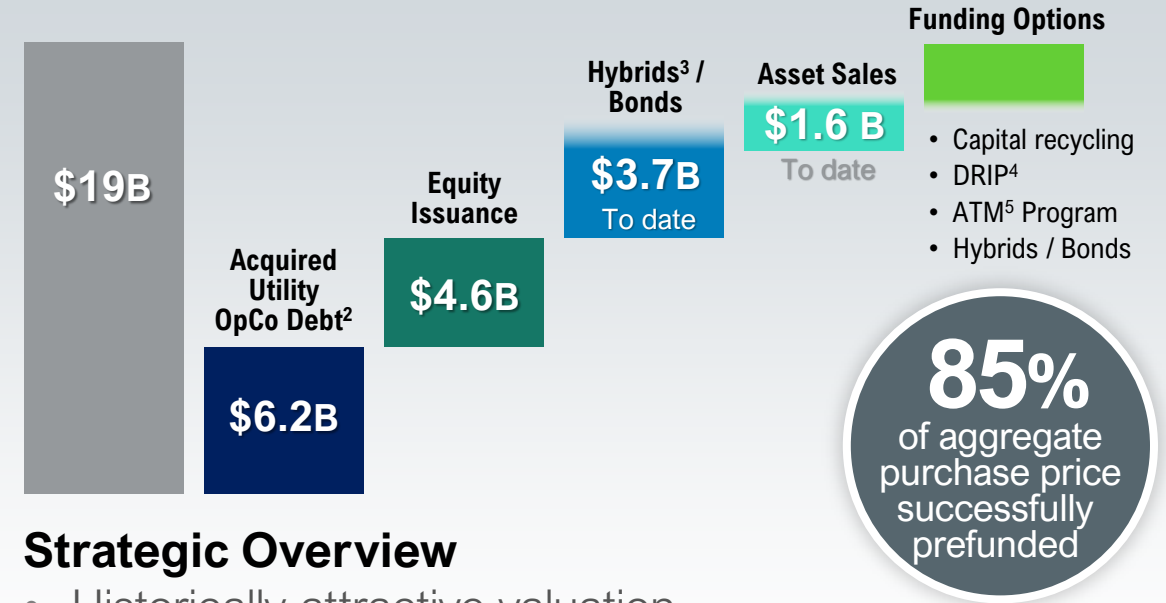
Funding Options

$19B

Acquired Utility OpCo Debt$^2$

$6.2B

Equity Issuance

$4.6B

Hybrids$^3$ / Bonds

$3.7B

To date

Asset Sales

$1.6 B

To date

- Capital recycling
- DRIP$^4$
- ATM$^5$ Program
- Hybrids / Bonds

85%

of aggregate purchase price successfully prefunded

Strategic Overview

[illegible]